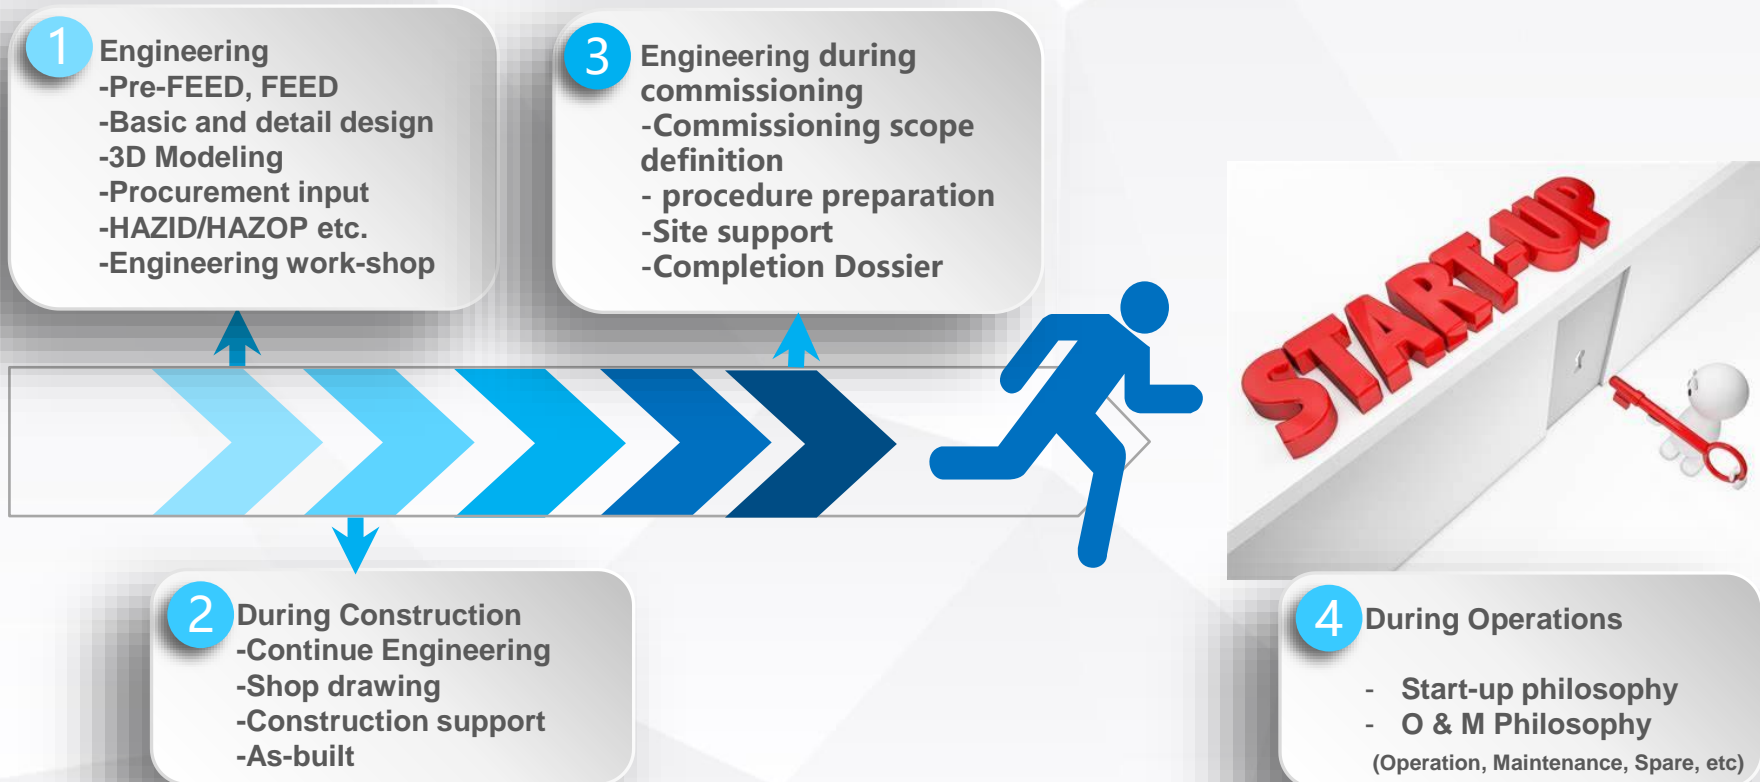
1 Engineering
-Pre-FEED, FEED
-Basic and detail design
-3D Modeling
-Procurement input
-HAZID/HAZOP etc.
-Engineering work-shop

3 Engineering during commissioning
-Commissioning scope definition
- procedure preparation
-Site support
-Completion Dossier

START-UP

2 During Construction
-Continue Engineering
-Shop drawing
-Construction support
-As-built

4 During Operations

- Start-up philosophy
- O & M Philosophy
(Operation, Maintenance, Spare, etc)